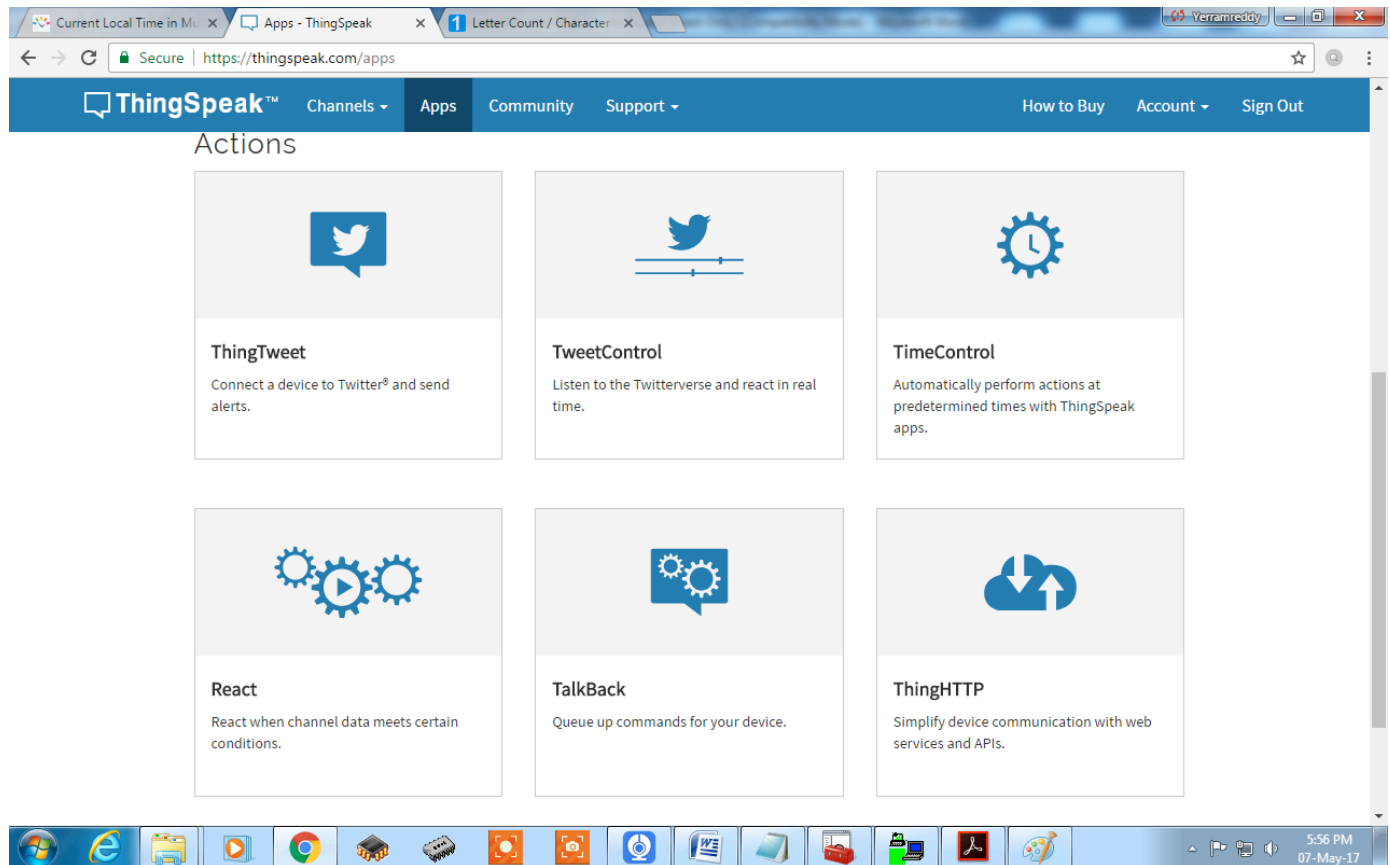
Current Local Time in M
Apps - ThingSpeak
Letter Count / Character
Yerramreddy

Secure | https://thingspeak.com/apps

ThingSpeak™ Channels Apps Community Support How to Buy Account Sign Out

Actions

ThingTweet
Connect a device to Twitter® and send alerts.

TweetControl
Listen to the Twitterverse and react in real time.

TimeControl
Automatically perform actions at predetermined times with ThingSpeak apps.

React
React when channel data meets certain conditions.

TalkBack
Queue up commands for your device.

ThingHTTP
Simplify device communication with web services and APIs.

5:56 PM
07-May-17